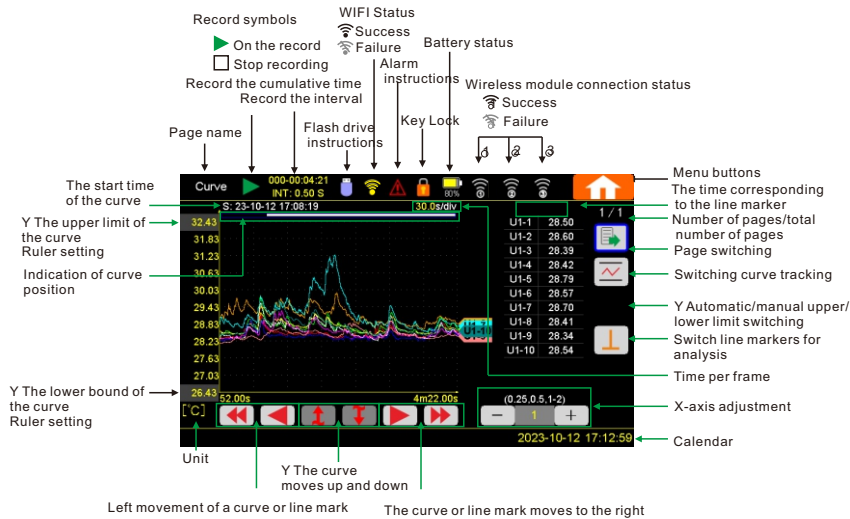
Record symbols
On the record
Stop recording

WIFI Status
Success
Failure

Battery status

Alarm instructions

Record the cumulative time
Record the interval

Wireless module connection status
Success
Failure

Page name

Flash drive instructions

Key Lock

1 2 3

Curve
000-00:04:21
INT: 0.50 S
80%

Menu buttons

The start time of the curve

The time corresponding to the line marker

S: 23-10-12 17:08:19
30.0s/div

Y The upper limit of the curve Ruler setting

1 / 1
Number of pages/total number of pages

32.43
31.83
31.23
30.63
30.03
29.43
28.83
28.23
27.63
27.03
26.43

| U1-1 | 28.50 |
|---|---|
| U1-2 | 28.60 |
| U1-3 | 28.39 |
| U1-4 | 28.42 |
| U1-5 | 28.79 |
| U1-6 | 28.57 |
| U1-7 | 28.70 |
| U1-8 | 28.41 |
| U1-9 | 28.34 |
| U1-10 | 28.54 |

Page switching

Indication of curve position

Switching curve tracking

Y Automatic/manual upper/ lower limit switching

U1-10

Switch line markers for analysis

Y The lower bound of the curve Ruler setting

52.00s
4m22.00s

Time per frame

[°C]

(0.25,0.5,1-2)
1

X-axis adjustment

2023-10-12 17:12:59

Calendar

Unit

Y The curve moves up and down

Left movement of a curve or line mark

The curve or line mark moves to the right